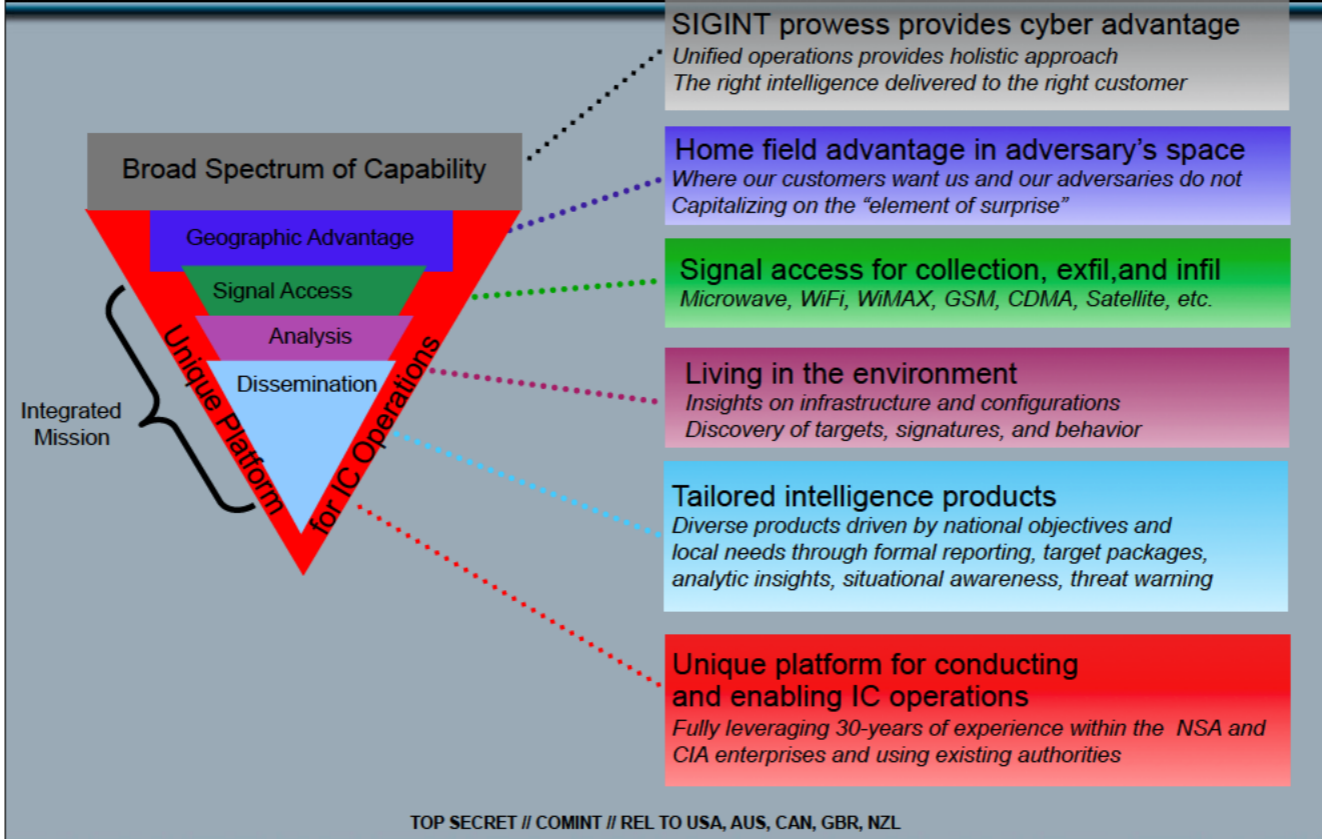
Broad Spectrum of Capability

Geographic Advantage

Signal Access

Analysis

Dissemination

Unique Platform for IC Operations

Integrated Mission

SIGINT prowess provides cyber advantage
*Unified operations provides holistic approach*
*The right intelligence delivered to the right customer*

Home field advantage in adversary's space
*Where our customers want us and our adversaries do not*
*Capitalizing on the "element of surprise"*

Signal access for collection, exfil,and infil
*Microwave, WiFi, WiMAX, GSM, CDMA, Satellite, etc.*

Living in the environment
*Insights on infrastructure and configurations*
*Discovery of targets, signatures, and behavior*

Tailored intelligence products
*Diverse products driven by national objectives and local needs through formal reporting, target packages, analytic insights, situational awareness, threat warning*

Unique platform for conducting and enabling IC operations
*Fully leveraging 30-years of experience within the NSA and CIA enterprises and using existing authorities*

TOP SECRET // COMINT // REL TO USA, AUS, CAN, GBR, NZL